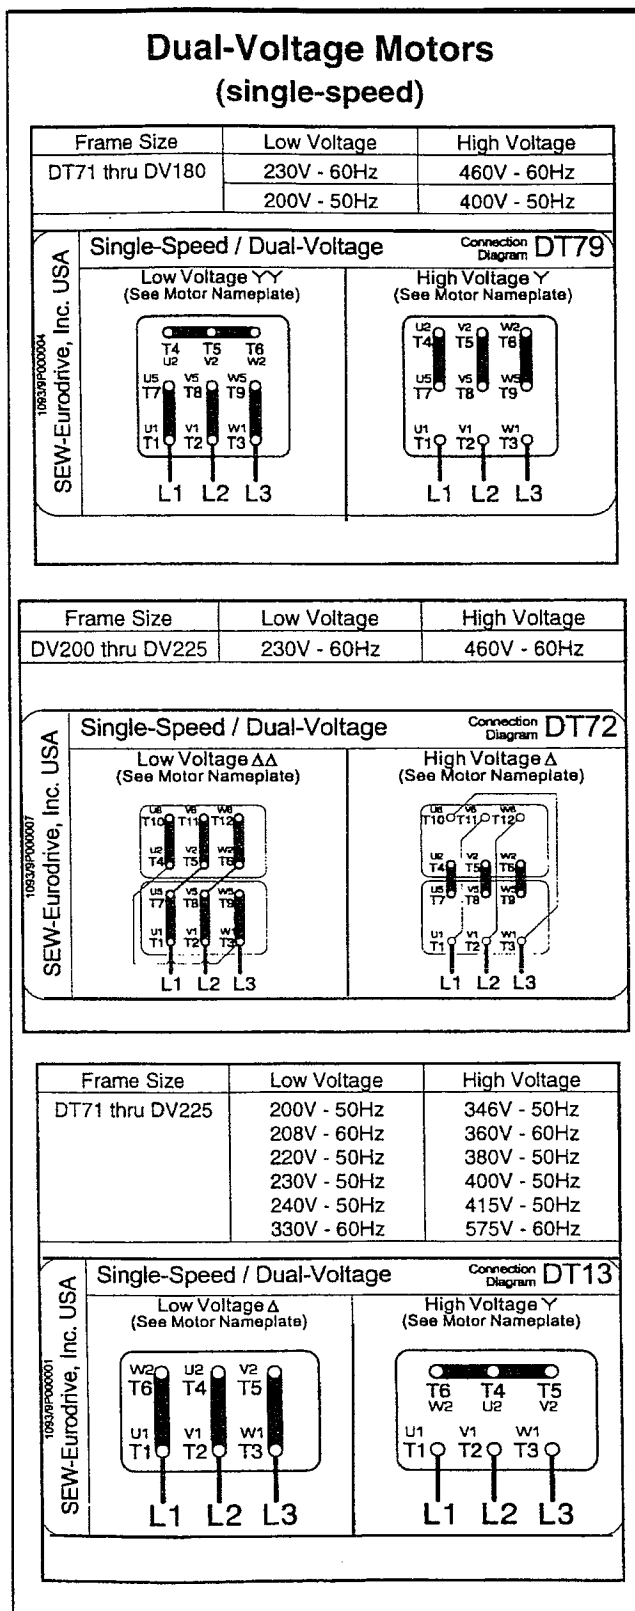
**Dual-Voltage Motors**
**(single-speed)**

| Frame Size | Low Voltage | High Voltage |
|---|---|---|
| DT71 thru DV180 | 230V - 60Hz | 460V - 60Hz |
| | 200V - 50Hz | 400V - 50Hz |

SEW-Eurodrive, Inc. USA
1093/9P000004

Single-Speed / Dual-Voltage
Connection Diagram DT79

Low Voltage YY
(See Motor Nameplate)

T4 T5 T6
U2 V2 W2
U5 V5 W5
T7 T8 T9
U1 V1 W1
T1 T2 T3
L1 L2 L3

High Voltage Y
(See Motor Nameplate)

U2 V2 W2
T4 T5 T6
U5 V5 W5
T7 T8 T9
U1 V1 W1
T1 T2 T3
L1 L2 L3

| Frame Size | Low Voltage | High Voltage |
|---|---|---|
| DV200 thru DV225 | 230V - 60Hz | 460V - 60Hz |

SEW-Eurodrive, Inc. USA
1093/9P000007

Single-Speed / Dual-Voltage
Connection Diagram DT72

Low Voltage ΔΔ
(See Motor Nameplate)

U6 V6 W6
T10 T11 T12
U2 V2 W2
T4 T5 T6
U5 V5 W5
T7 T8 T9
U1 V1 W1
T1 T2 T3
L1 L2 L3

High Voltage Δ
(See Motor Nameplate)

U6 V6 W6
T10 T11 T12
U2 V2 W2
T4 T5 T6
U5 V5 W5
T7 T8 T9
U1 V1 W1
T1 T2 T3
L1 L2 L3

| Frame Size | Low Voltage | High Voltage |
|---|---|---|
| DT71 thru DV225 | 200V - 50Hz | 346V - 50Hz |
| | 208V - 60Hz | 360V - 60Hz |
| | 220V - 50Hz | 380V - 50Hz |
| | 230V - 50Hz | 400V - 50Hz |
| | 240V - 50Hz | 415V - 50Hz |
| | 330V - 60Hz | 575V - 60Hz |

SEW-Eurodrive, Inc. USA
1093/9P000001

Single-Speed / Dual-Voltage
Connection Diagram DT13

Low Voltage Δ
(See Motor Nameplate)

W2 U2 V2
T6 T4 T5
U1 V1 W1
T1 T2 T3
L1 L2 L3

High Voltage Y
(See Motor Nameplate)

T6 T4 T5
W2 U2 V2
U1 V1 W1
T1 T2 T3
L1 L2 L3